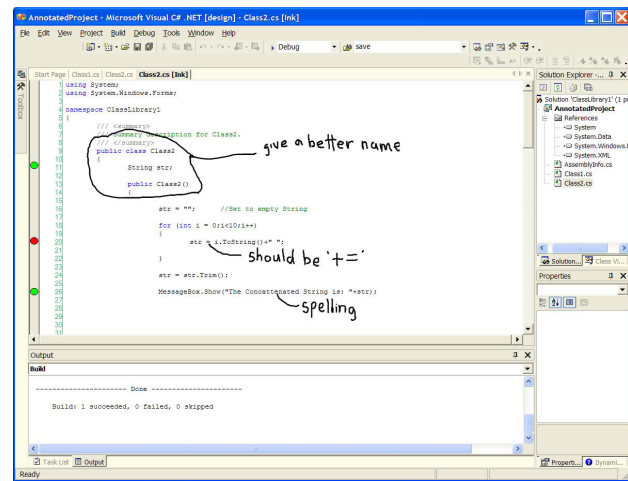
AnnotatedProject - Microsoft Visual C# .NET [design] - Class2.cs [Ink]

File Edit View Project Build Debug Tools Window Help

Debug save

Toolbox

Start Page Class1.cs Class2.cs Class2.cs [Ink]

1 using System;
2 using System.Windows.Forms;
3
4 namespace ClassLibrary1
5 {
6 /// <summary>
7 /// Summary description for Class2.
8 /// </summary>
9 public class Class2
10 {
11 String str;
12
13 public Class2()
14 {
15
16 str = ""; //Set to empty String
17
18 for (int i = 0;i<10;i++)
19 {
20 str = i.ToString()+" ";
21
22 }
23 str = str.Trim();
24
25
26 MessageBox.Show("The Concattenated String is: "+str);
27
28
29
30
31

give a better name

should be '+='

spelling

Solution Explorer - ...

Solution 'ClassLibrary1' (1 p
AnnotatedProject
References
System
System.Data
System.Windows.
System.XML
AssemblyInfo.cs
Class1.cs
Class2.cs

Solution... Class Vi...

Properties

Output

Build

---------------------- Done ----------------------

Build: 1 succeeded, 0 failed, 0 skipped

Task List Output

Properti... Dynami...

Ready